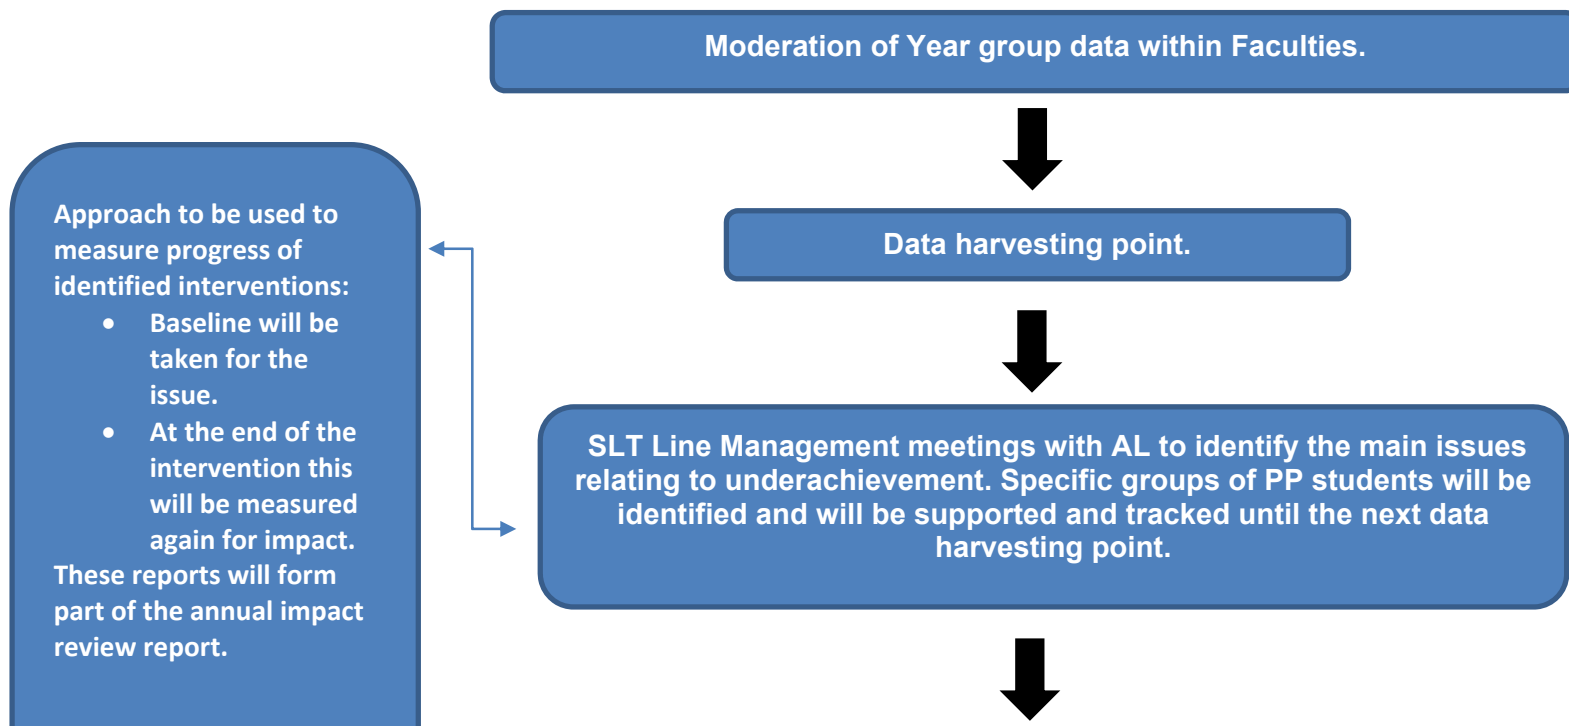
Moderation of Year group data within Faculties.

Data harvesting point.

SLT Line Management meetings with AL to identify the main issues relating to underachievement. Specific groups of PP students will be identified and will be supported and tracked until the next data harvesting point.

Approach to be used to measure progress of identified interventions:

- Baseline will be taken for the issue.
- At the end of the intervention this will be measured again for impact.

These reports will form part of the annual impact review report.